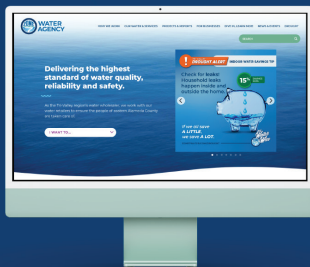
WATER AGENCY

Delivering the highest standard of water quality, reliability and safety.

As the Tri-Valley Region's water wholesaler, we work with our water retailers to ensure the people of western Sonoma County are taken care of.

I WANT TO...

DROUGHT ALERT

Check for leaks! Household leaks may happen inside and outside the home.

If we all save A LITTLE, we save A LOT.

15%

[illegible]